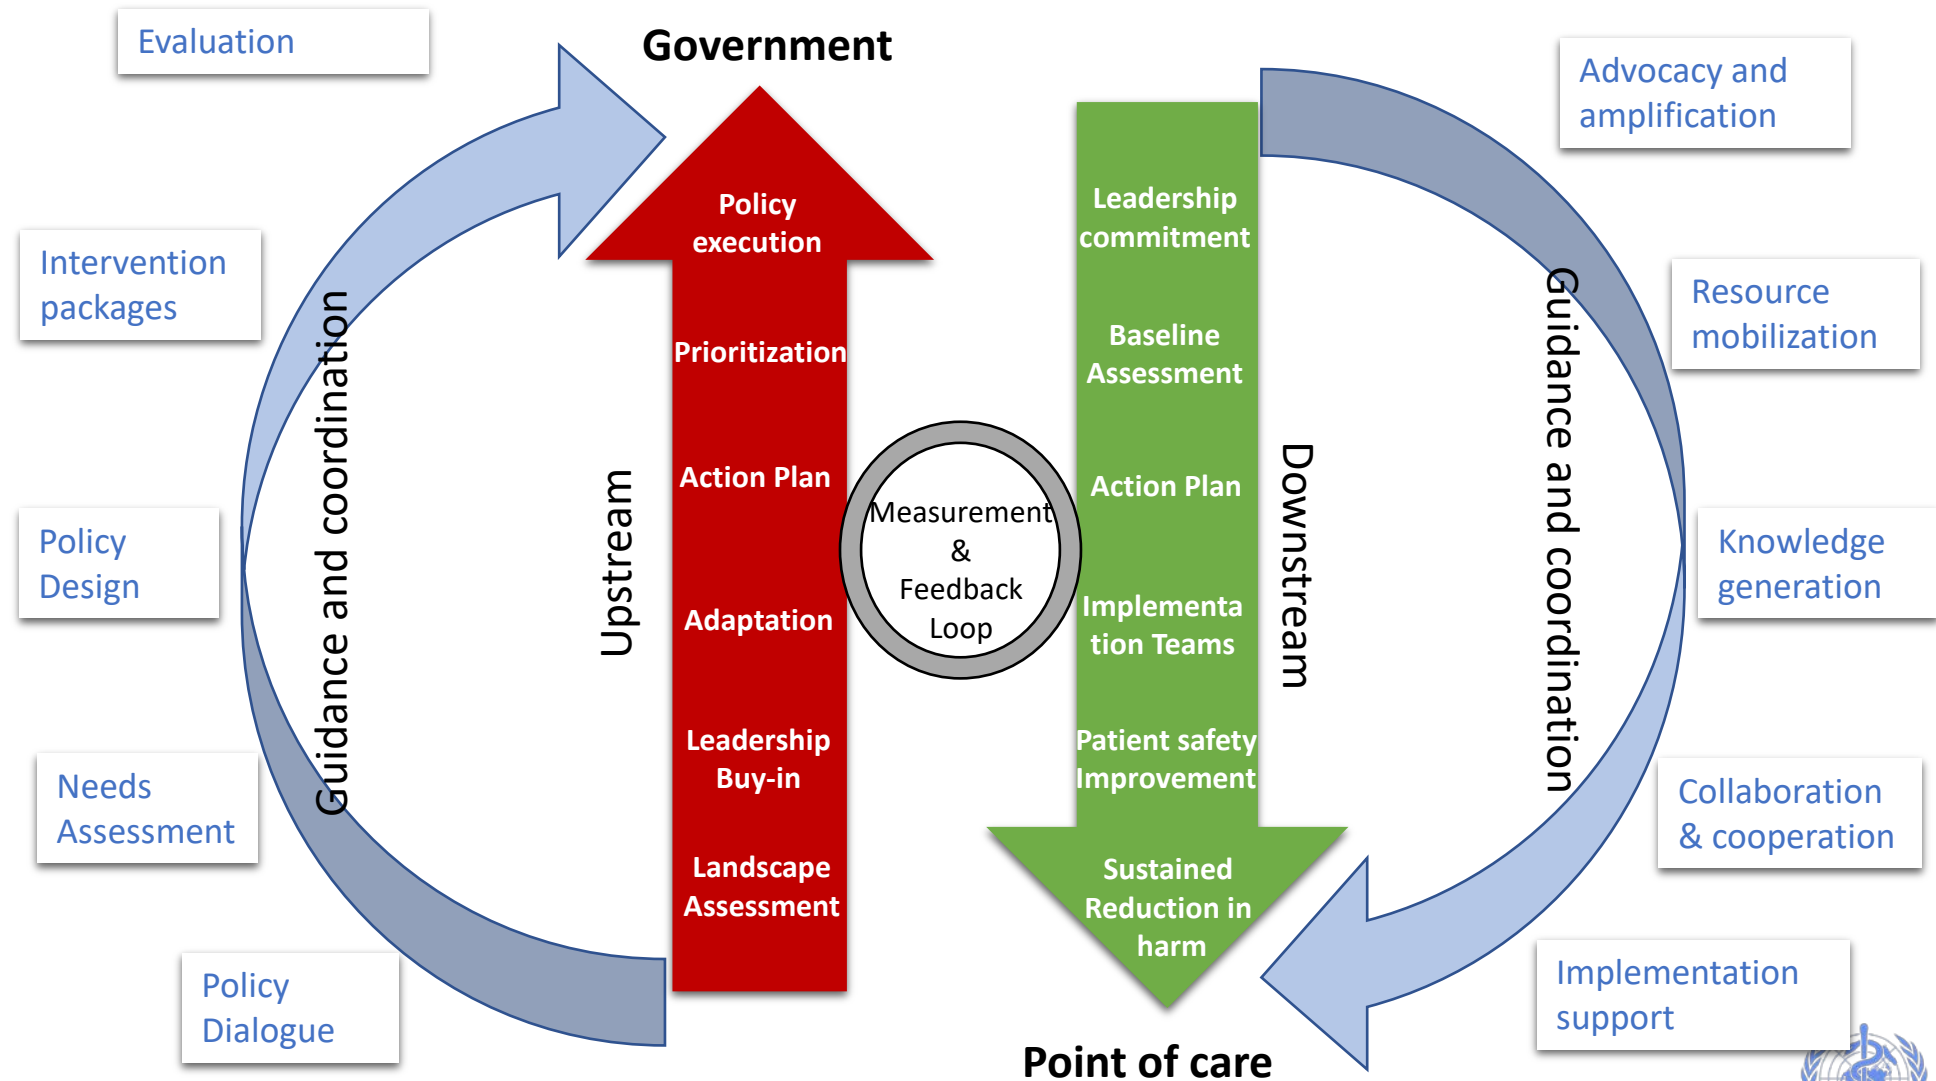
Evaluation

Government

Advocacy and amplification

Intervention packages

Resource mobilization

Policy Design

Knowledge generation

Needs Assessment

Collaboration & cooperation

Policy Dialogue

Implementation support

Guidance and coordination

Upstream

Policy execution

Prioritization

Action Plan

Adaptation

Leadership Buy-in

Landscape Assessment

Measurement & Feedback Loop

Leadership commitment

Baseline Assessment

Action Plan

Implementation Teams

Patient safety Improvement

Sustained Reduction in harm

Downstream

Guidance and coordination

Point of care